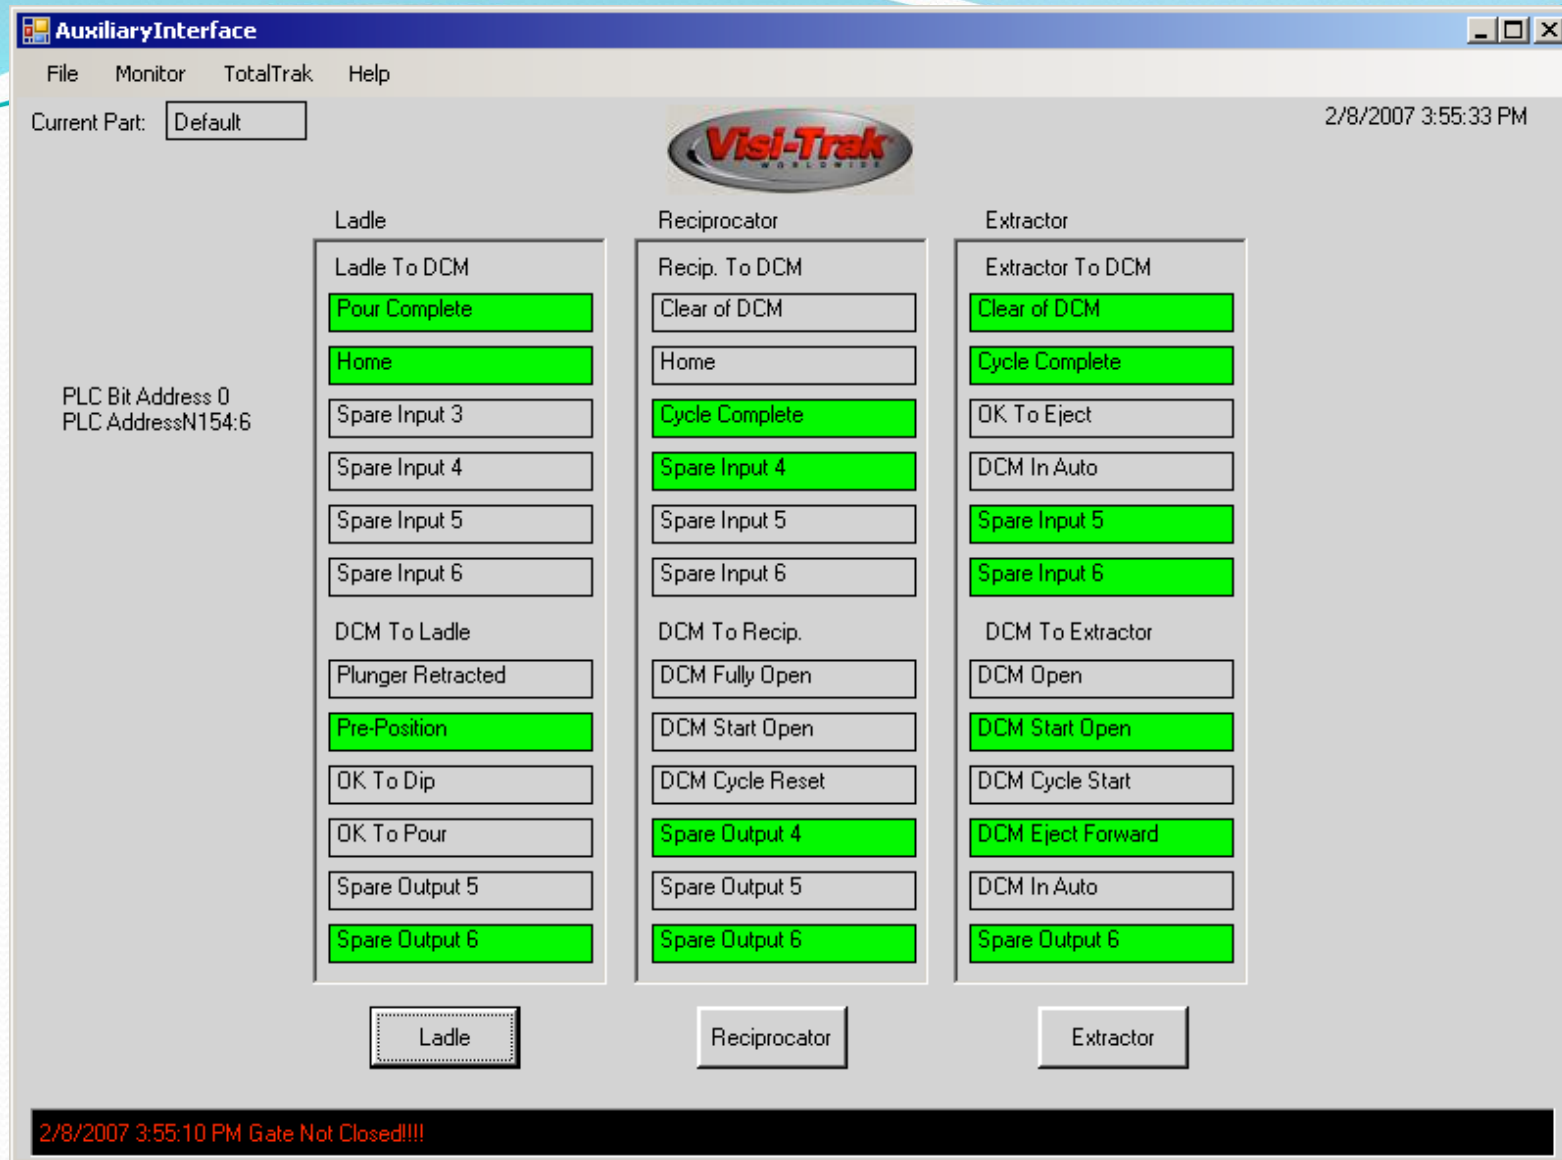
AuxiliaryInterface

File Monitor TotalTrak Help

Current Part: Default

Visi-Trak WORLDWIDE

2/8/2007 3:55:33 PM

PLC Bit Address 0
PLC AddressN154:6

Ladle

Ladle To DCM
Pour Complete
Home
Spare Input 3
Spare Input 4
Spare Input 5
Spare Input 6

DCM To Ladle
Plunger Retracted
Pre-Position
OK To Dip
OK To Pour
Spare Output 5
Spare Output 6

Reciprocator

Recip. To DCM
Clear of DCM
Home
Cycle Complete
Spare Input 4
Spare Input 5
Spare Input 6

DCM To Recip.
DCM Fully Open
DCM Start Open
DCM Cycle Reset
Spare Output 4
Spare Output 5
Spare Output 6

Extractor

Extractor To DCM
Clear of DCM
Cycle Complete
OK To Eject
DCM In Auto
Spare Input 5
Spare Input 6

DCM To Extractor
DCM Open
DCM Start Open
DCM Cycle Start
DCM Eject Forward
DCM In Auto
Spare Output 6

Ladle Reciprocator Extractor

2/8/2007 3:55:10 PM Gate Not Closed!!!!